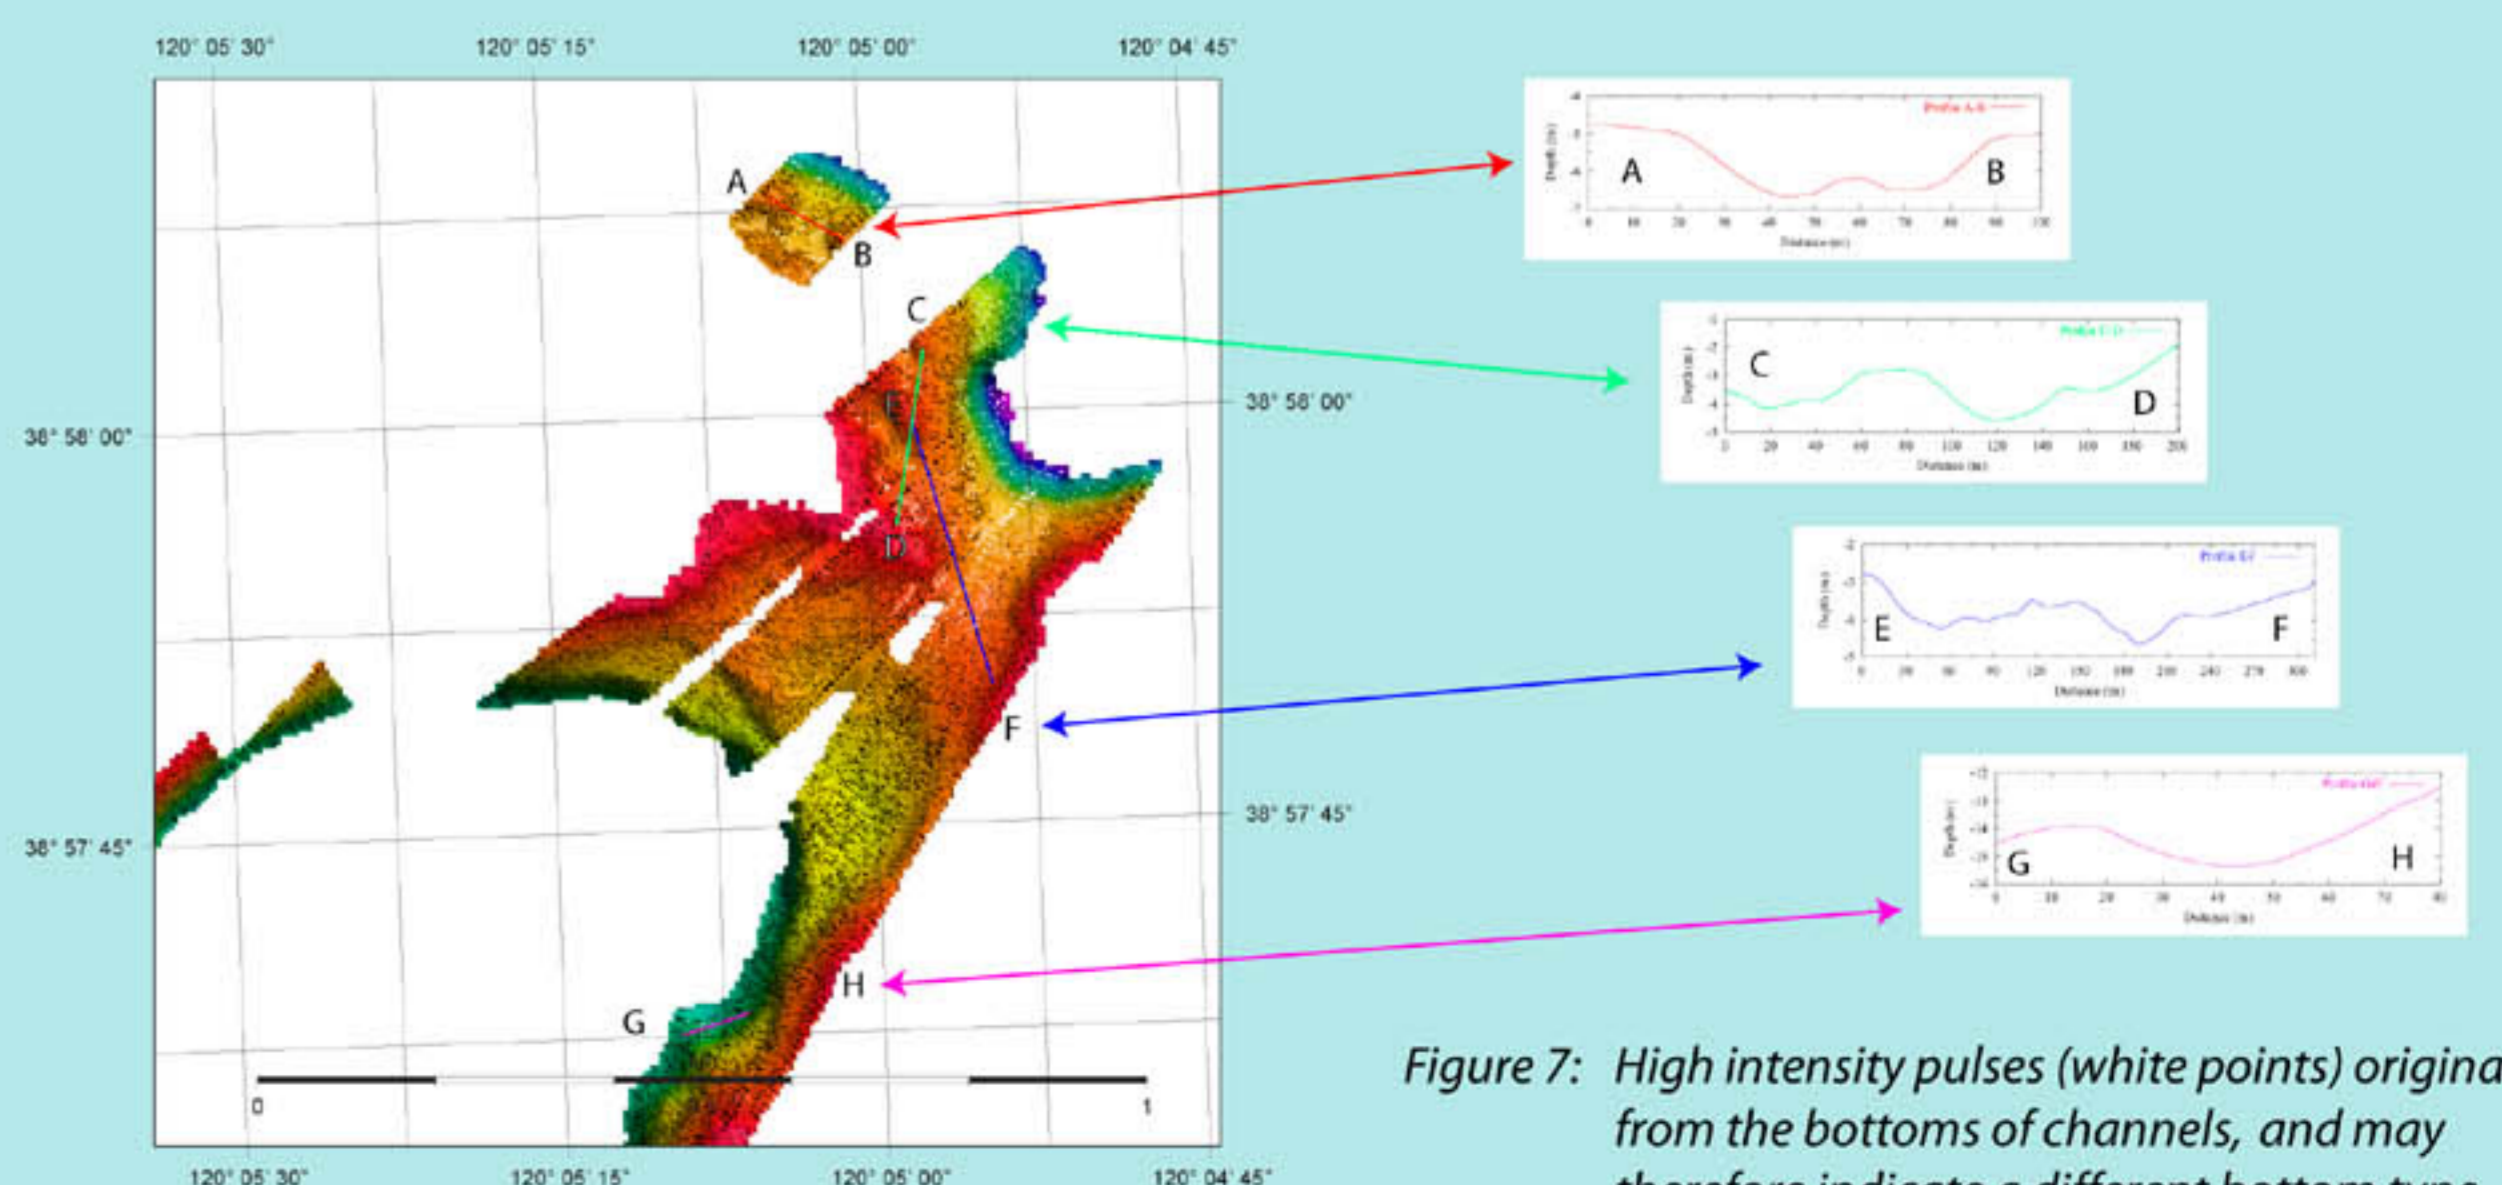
120° 05' 30"
120° 05' 15"
120° 05' 00"
120° 04' 45"

38° 58' 00"
38° 57' 45"
38° 58' 00"
38° 57' 45"

A
B
C
D
E
F
G
H

0
1

120° 05' 30"
120° 05' 15"
120° 05' 00"
120° 04' 45"

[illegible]
Depth (m)
A
B
0 10 20 30 40 50 60 70 80 90 100
Distance (m)

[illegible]
Depth (m)
C
D
0 20 40 60 80 100 120 140 160 180 200
Distance (m)

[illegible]
Depth (m)
E
F
0 30 60 90 120 150 180 210 240 270 300
Distance (m)

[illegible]
Depth (m)
G
H
0 10 20 30 40 50 60 70 80
Distance (m)

Figure 7: High intensity pulses (white points) origina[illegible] from the bottoms of channels, and may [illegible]